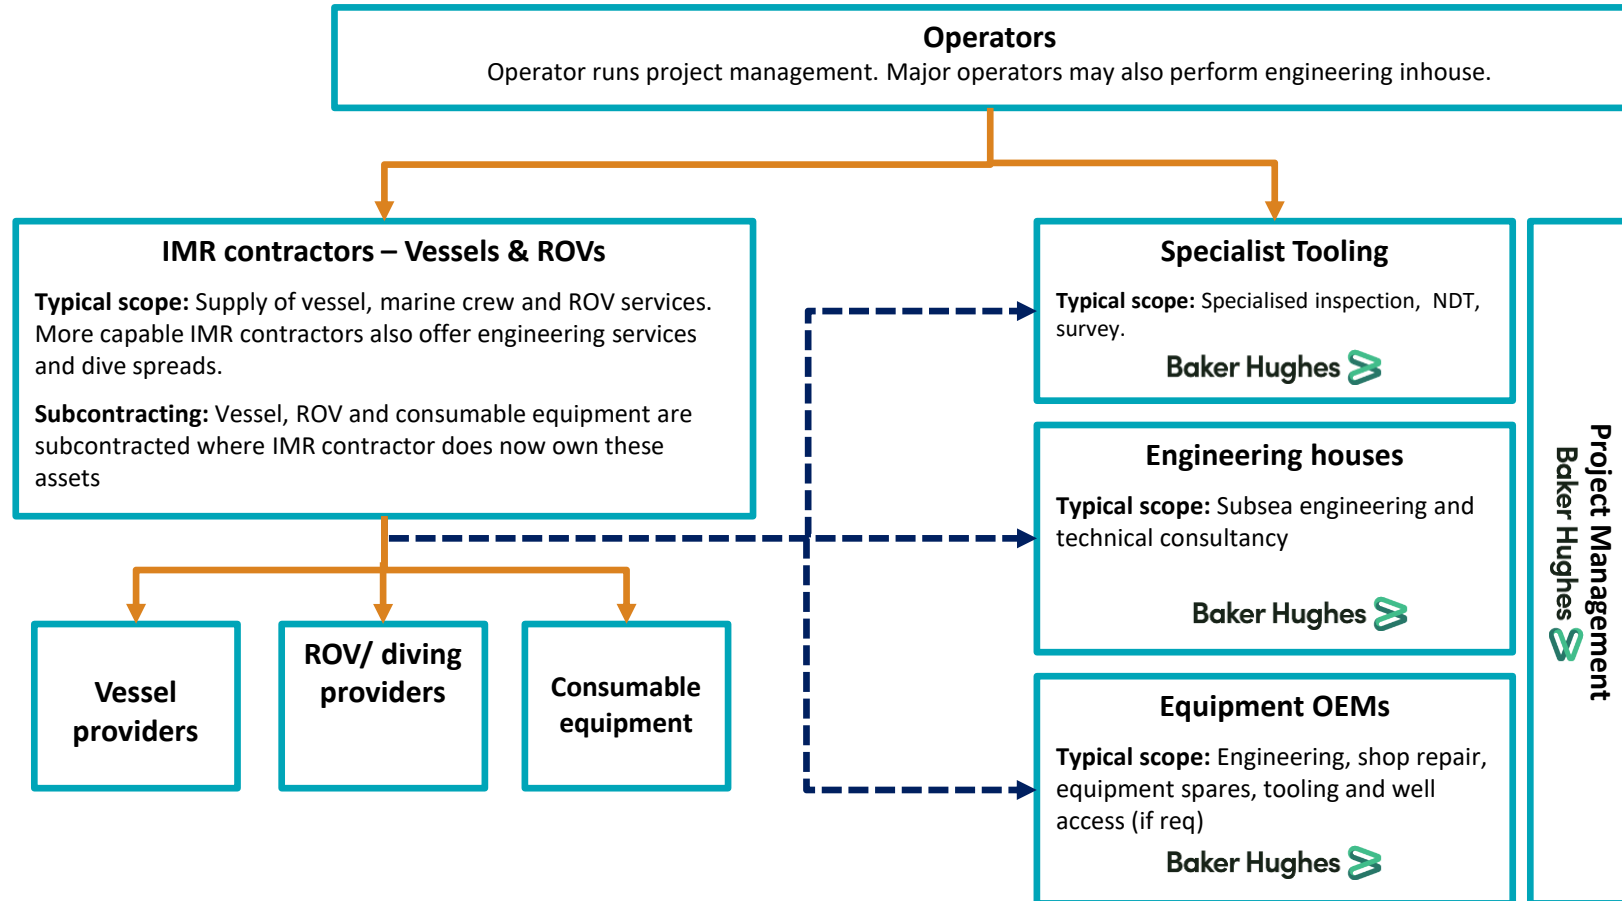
Operators
Operator runs project management. Major operators may also perform engineering inhouse.

IMR contractors – Vessels & ROVs

**Typical scope:** Supply of vessel, marine crew and ROV services. More capable IMR contractors also offer engineering services and dive spreads.

**Subcontracting:** Vessel, ROV and consumable equipment are subcontracted where IMR contractor does now own these assets

Vessel providers

ROV/ diving providers

Consumable equipment

Specialist Tooling

**Typical scope:** Specialised inspection, NDT, survey.

Baker Hughes

Engineering houses

**Typical scope:** Subsea engineering and technical consultancy

Baker Hughes

Equipment OEMs

**Typical scope:** Engineering, shop repair, equipment spares, tooling and well access (if req)

Baker Hughes

Project Management
Baker Hughes